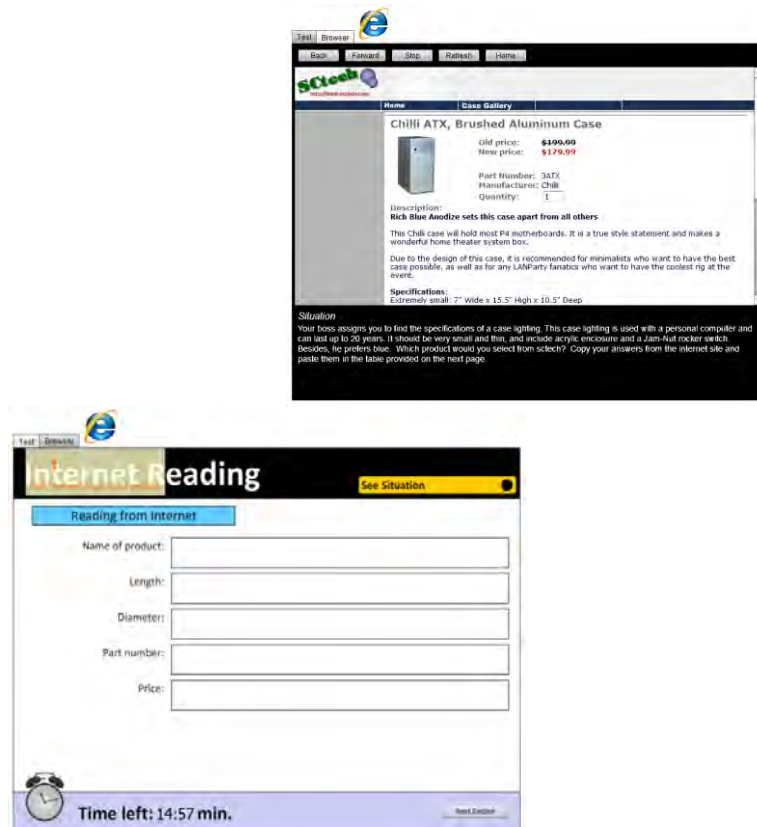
Test Browser

Back Forward Stop Refresh Home

SCtech

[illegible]

Home Case Gallery

Chilli ATX, Brushed Aluminum Case

Old price: $199.99
New price: $179.99

Part Number: 3ATX
Manufacturer: Chili
Quantity: 1

Description:
Rich Blue Anodize sets this case apart from all others

This Chilli case will hold most P4 motherboards. It is a true style statement and makes a wonderful home theater system box.

Due to the design of this case, it is recommended for minimalists who want to have the best case possible, as well as for any LANParty fanatics who want to have the coolest rig at the event.

Specifications:
Extremely small: 7" Wide x 15.5" High x 10.5" Deep

Situation
Your boss assigns you to find the specifications of a case lighting. This case lighting is used with a personal computer and can last up to 20 years. It should be very small and thin, and include acrylic enclosure and a Jam-Nut rocker switch. Besides, he prefers blue. Which product would you select from sctech? Copy your answers from the internet site and paste them in the table provided on the next page.

Test Browser

Internet Reading

See Situation

Reading from Internet

Name of product:

Length:

Diameter:

Part number:

Price:

Time left: 14:57 min.

Next Section